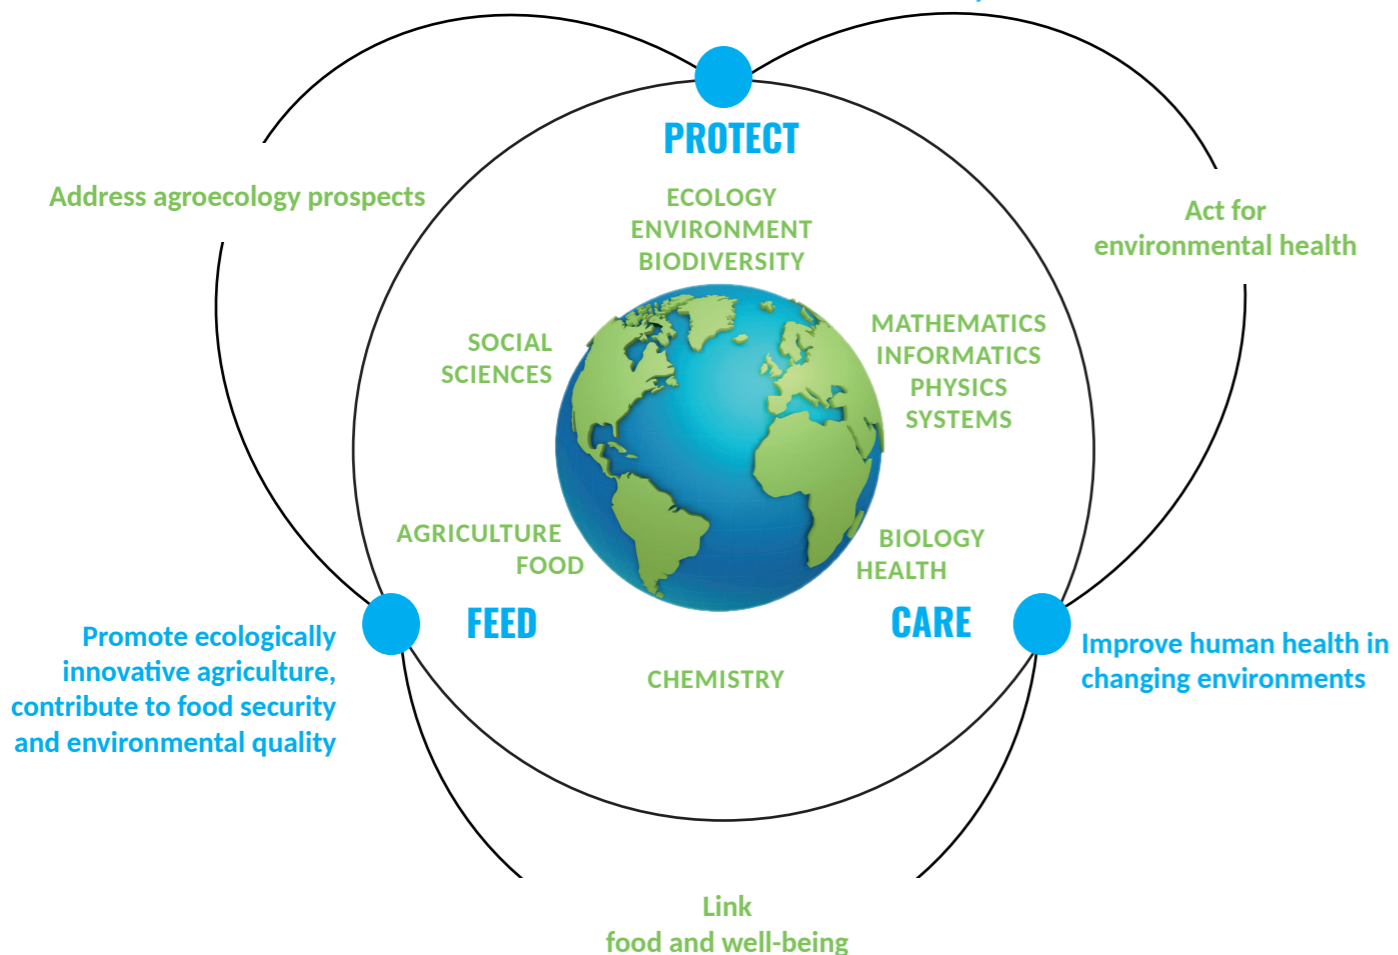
PROTECT

ECOLOGY
ENVIRONMENT
BIODIVERSITY

Address agroecology prospects

Act for
environmental health

SOCIAL
SCIENCES

MATHEMATICS
INFORMATICS
PHYSICS
SYSTEMS

AGRICULTURE
FOOD

BIOLOGY
HEALTH

FEED

CARE

Promote ecologically innovative agriculture, contribute to food security and environmental quality

CHEMISTRY

Improve human health in changing environments

Link
food and well-being